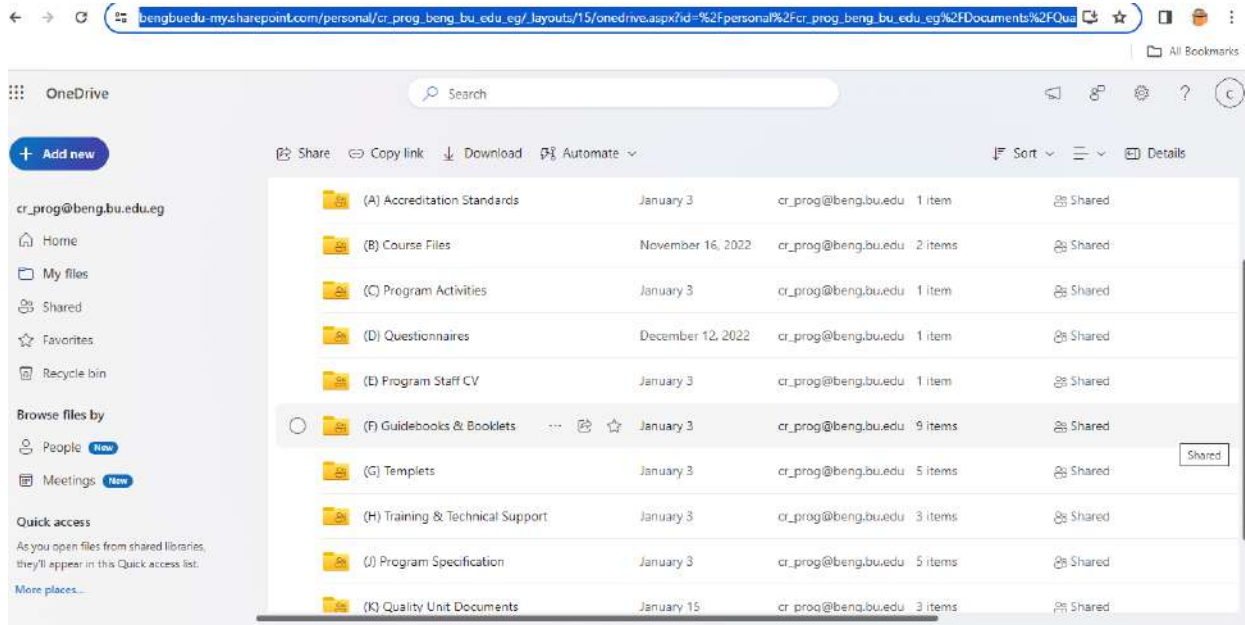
bengbuedu-my.sharepoint.com/personal/cr_prog_beng_bu_edu_eg/_layouts/15/onedrive.aspx?id=%2Fpersonal%2Fcr_prog_beng_bu_edu_eg%2FDocuments%2FQua

All Bookmarks

OneDrive

Search

C

+ Add new

cr_prog@beng.bu.edu.eg

Home

My files

Shared

Favorites

Recycle bin

Browse files by

People New

Meetings New

Quick access

As you open files from shared libraries, they'll appear in this Quick access list.

More places...

Share Copy link Download Automate

Sort Details

| | | | |
|---|---|---|---|
| (A) Accreditation Standards | January 3 | cr_prog@beng.bu.edu 1 item | Shared |
| (B) Course Files | November 16, 2022 | cr_prog@beng.bu.edu 2 items | Shared |
| (C) Program Activities | January 3 | cr_prog@beng.bu.edu 1 item | Shared |
| (D) Questionnaires | December 12, 2022 | cr_prog@beng.bu.edu 1 item | Shared |
| (E) Program Staff CV | January 3 | cr_prog@beng.bu.edu 1 item | Shared |
| (F) Guidebooks & Booklets | January 3 | cr_prog@beng.bu.edu 9 items | Shared |
| (G) Templets | January 3 | cr_prog@beng.bu.edu 5 items | Shared |
| (H) Training & Technical Support | January 3 | cr_prog@beng.bu.edu 3 items | Shared |
| (J) Program Specification | January 3 | cr_prog@beng.bu.edu 5 items | Shared |
| (K) Quality Unit Documents | January 15 | cr_prog@beng.bu.edu 3 items | Shared |

Shared